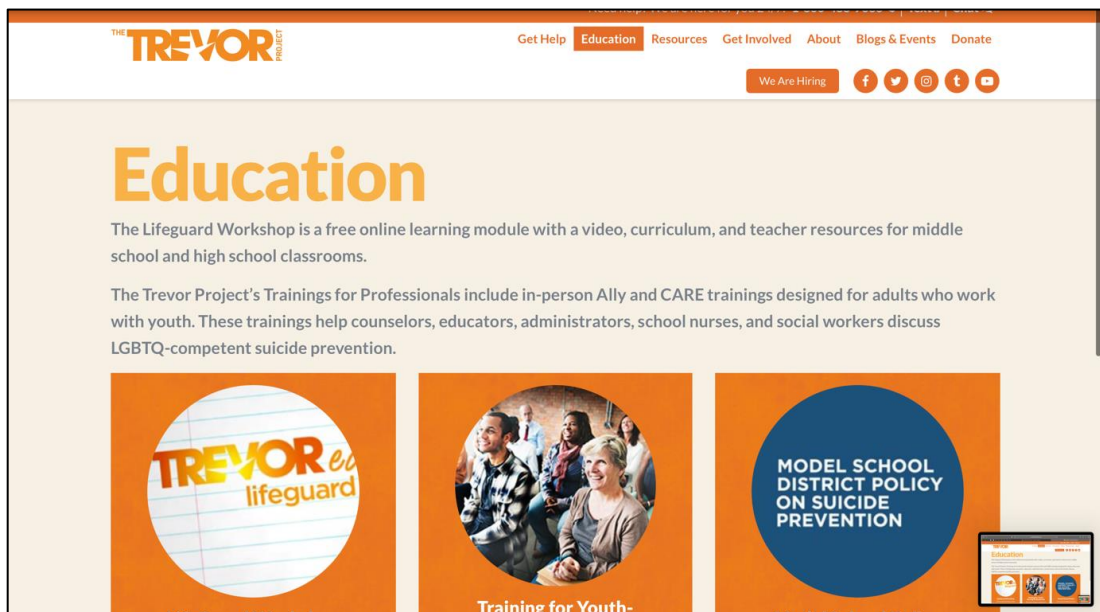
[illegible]

THE TREVOR PROJECT

Get Help Education Resources Get Involved About Blogs & Events Donate

We Are Hiring

Education

The Lifeguard Workshop is a free online learning module with a video, curriculum, and teacher resources for middle school and high school classrooms.

The Trevor Project's Trainings for Professionals include in-person Ally and CARE trainings designed for adults who work with youth. These trainings help counselors, educators, administrators, school nurses, and social workers discuss LGBTQ-competent suicide prevention.

TREVOR ed lifeguard

Training for Youth-

MODEL SCHOOL DISTRICT POLICY ON SUICIDE PREVENTION